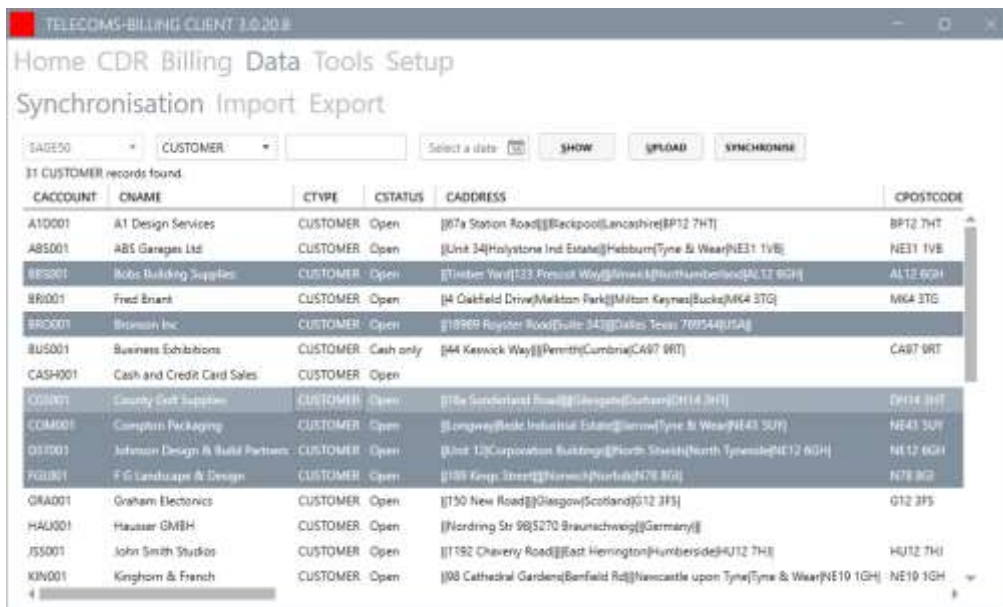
TELECOMS-BILLING CLIENT 3.0.20.8

Home CDR Billing Data Tools Setup

Synchronisation Import Export

SAGE50 CUSTOMER Select a date SHOW UPLOAD SYNCHRONISE

31 CUSTOMER records found.

| CACCOUNT | CNAME | CTYPE | CSTATUS | CADDRESS | CPOSTCODE |
|---|---|---|---|---|---|
| A1D001 | A1 Design Services | CUSTOMER | Open | [67a Station Road][][Blackpool][Lancashire][BP12 7HT] | BP12 7HT |
| ABS001 | ABS Garages Ltd | CUSTOMER | Open | [Unit 34][Holystone Ind Estate][Hebburn][Tyne & Wear][NE31 1VB] | NE31 1VB |
| BBS001 | Bobs Building Supplies | CUSTOMER | Open | [Timber Yard][33 Prescot Way][Alnwick][Northumberland][AL12 6GH] | AL12 6GH |
| BRI001 | Fred Briant | CUSTOMER | Open | [4 Oakfield Drive][Melkton Park][Milton Keynes][Bucks][MK4 3TG] | MK4 3TG |
| BRO001 | Bronson Inc | CUSTOMER | Open | [18989 Royster Road][Suite 343][Dallas Texas 789544][USA][] | |
| BUS001 | Business Exhibitions | CUSTOMER | Cash only | [44 Keswick Way][][Penrith][Cumbria][CA97 9RT] | CA97 9RT |
| CASH001 | Cash and Credit Card Sales | CUSTOMER | Open | | |
| COS001 | County Golf Supplies | CUSTOMER | Open | [18a Sunderland Road][][Gilesgate][Durham][DH14 3HT] | DH14 3HT |
| COM001 | Compton Packaging | CUSTOMER | Open | [Longway][Bede Industrial Estate][Jarrow][Tyne & Wear][NE43 5UY] | NE43 5UY |
| DST001 | Johnson Design & Build Partners | CUSTOMER | Open | [Unit 12][Corporation Buildings][North Shields][North Tyneside][NE12 6GH] | NE12 6GH |
| FGL001 | F G Landscape & Design | CUSTOMER | Open | [100 Kings Street][][Norwich][Norfolk][N78 8GJ] | N78 8GJ |
| GRA001 | Graham Electonics | CUSTOMER | Open | [150 New Road][][Glasgow][Scotland][G12 3FS] | G12 3FS |
| HAU001 | Hausser GMBH | CUSTOMER | Open | [Nordring Str 98][5270 Braunschweig][][Germany][] | |
| JSS001 | John Smith Studios | CUSTOMER | Open | [1192 Chaveny Road][][East Herrington][Humberside][HU12 7HJ] | HU12 7HJ |
| KIN001 | Kinghorn & French | CUSTOMER | Open | [98 Cathedral Gardens][Benfield Rd][][Newcastle upon Tyne][Tyne & Wear][NE19 1GH] | NE19 1GH |